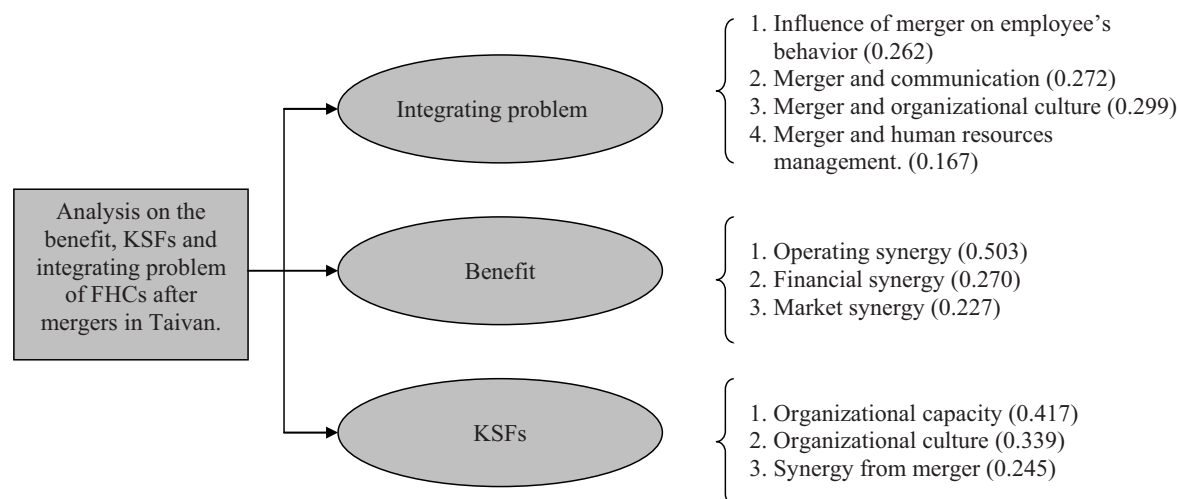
Analysis on the benefit, KSFs and integrating problem of FHCs after mergers in Taivan.

Integrating problem

1. Influence of merger on employee's behavior (0.262)
2. Merger and communication (0.272)
3. Merger and organizational culture (0.299)
4. Merger and human resources management. (0.167)

Benefit

1. Operating synergy (0.503)
2. Financial synergy (0.270)
3. Market synergy (0.227)

KSFs

1. Organizational capacity (0.417)
2. Organizational culture (0.339)
3. Synergy from merger (0.245)